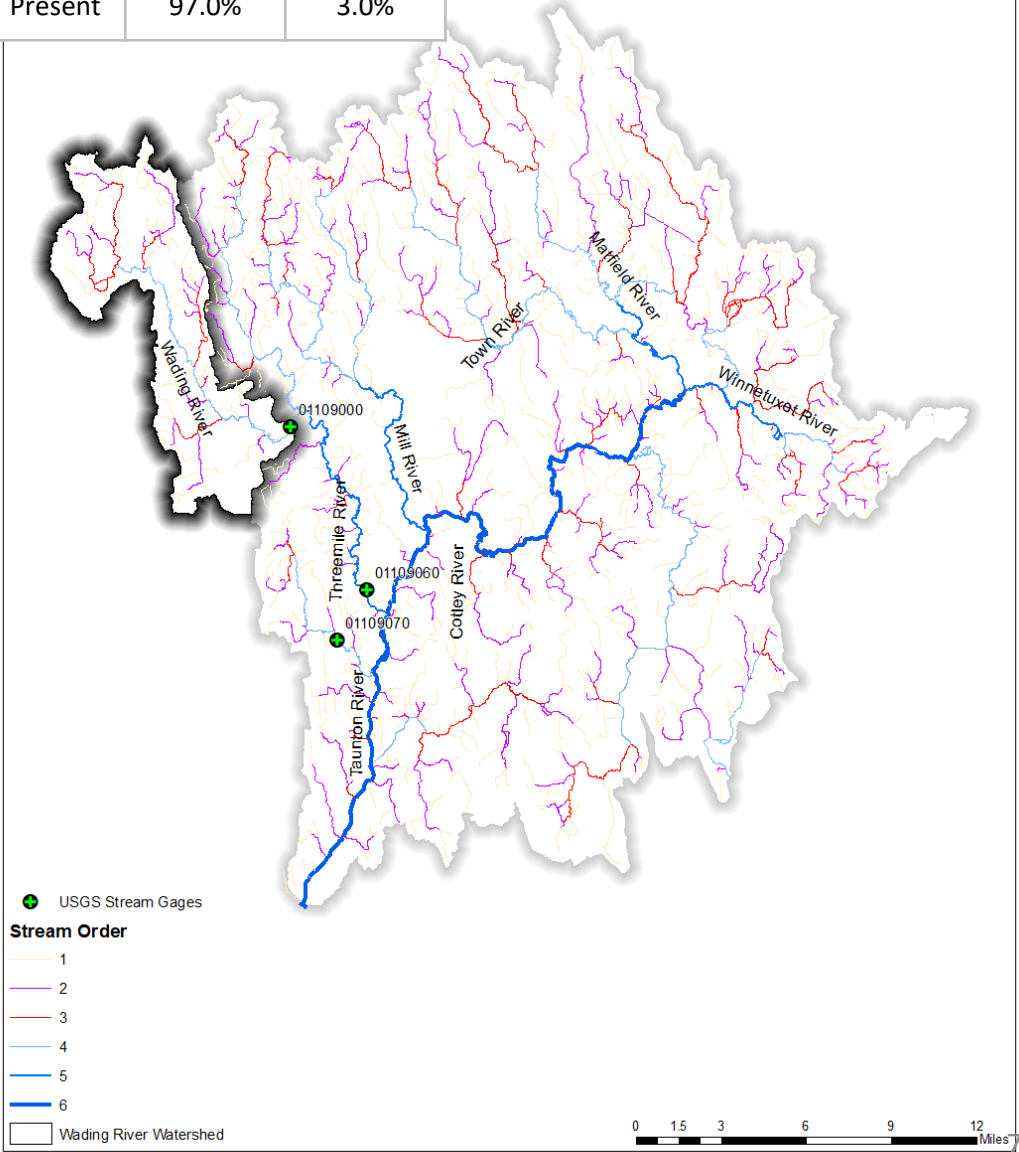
| Present | 97.0% | 3.0% |
|---|---|---|

Matfield River

Town River

Wading River

Winnetuxet River

01109000

Mill River

Threemile River

01109060

01109070

Cotley River

Taunton River

USGS Stream Gages

Stream Order

1

2

3

4

5

6

Wading River Watershed

0 1.5 3 6 9 12 Miles